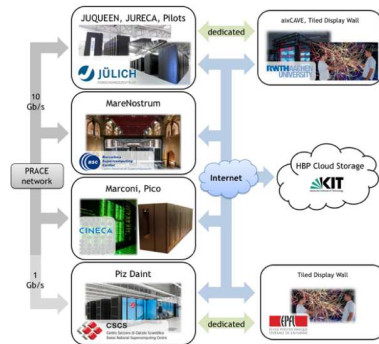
JUQUEEN, JURECA, Pilots

JÜLICH

dedicated

aixCAVE, Tiled Display Wall

RWTH AACHEN UNIVERSITY

10 Gb/s

MareNostrum

bsc Barcelona Supercomputing Center

PRACE network

Internet

HBP Cloud Storage

KIT

Marconi, Pico

CINECA

1 Gb/s

Piz Daint

CSCS Centro Svizzero di Calcolo Scientifico Swiss National Supercomputing Centre

dedicated

Tiled Display Wall

EPFL